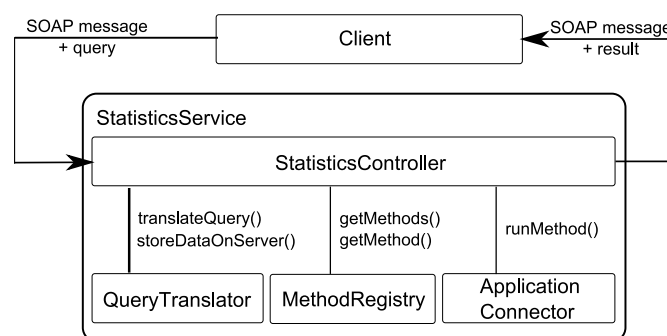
SOAP message
+ query

Client

SOAP message
+ result

StatisticsService

StatisticsController

translateQuery()
storeDataOnServer()

getMethods()
getMethod()

runMethod()

QueryTranslator

MethodRegistry

Application
Connector